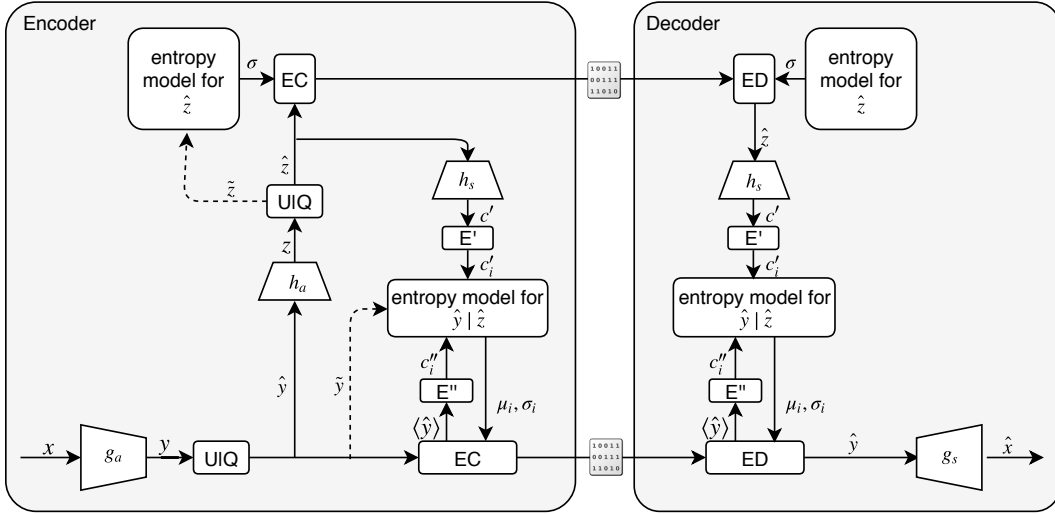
Encoder

entropy model for $\hat{z}$

$\sigma$

EC

$\hat{z}$

$\tilde{z}$

UIQ

$z$

$h_a$

$h_s$

$c'$

E'

$c'_i$

entropy model for $\hat{y} \mid \hat{z}$

$c''_i$

E''

$\langle \hat{y} \rangle$

$\mu_i, \sigma_i$

$\hat{y}$

$\tilde{y}$

$x$

$g_a$

$y$

UIQ

EC

10011
00111
11010

Decoder

ED

$\sigma$

entropy model for $\hat{z}$

$\hat{z}$

$h_s$

$c'$

E'

$c'_i$

entropy model for $\hat{y} \mid \hat{z}$

$c''_i$

E''

$\langle \hat{y} \rangle$

$\mu_i, \sigma_i$

10011
00111
11010

ED

$\hat{y}$

$g_s$

$\hat{x}$